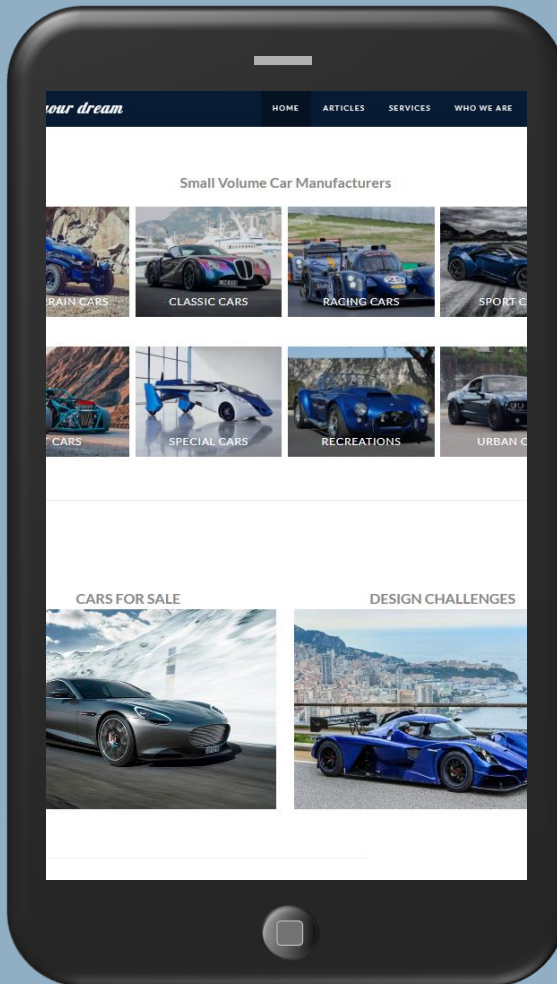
your dream

HOME ARTICLES SERVICES WHO WE ARE

Small Volume Car Manufacturers

RAIN CARS

CLASSIC CARS

RACING CARS

SPORT C

CARS

SPECIAL CARS

RECREATIONS

URBAN C

CARS FOR SALE

DESIGN CHALLENGES